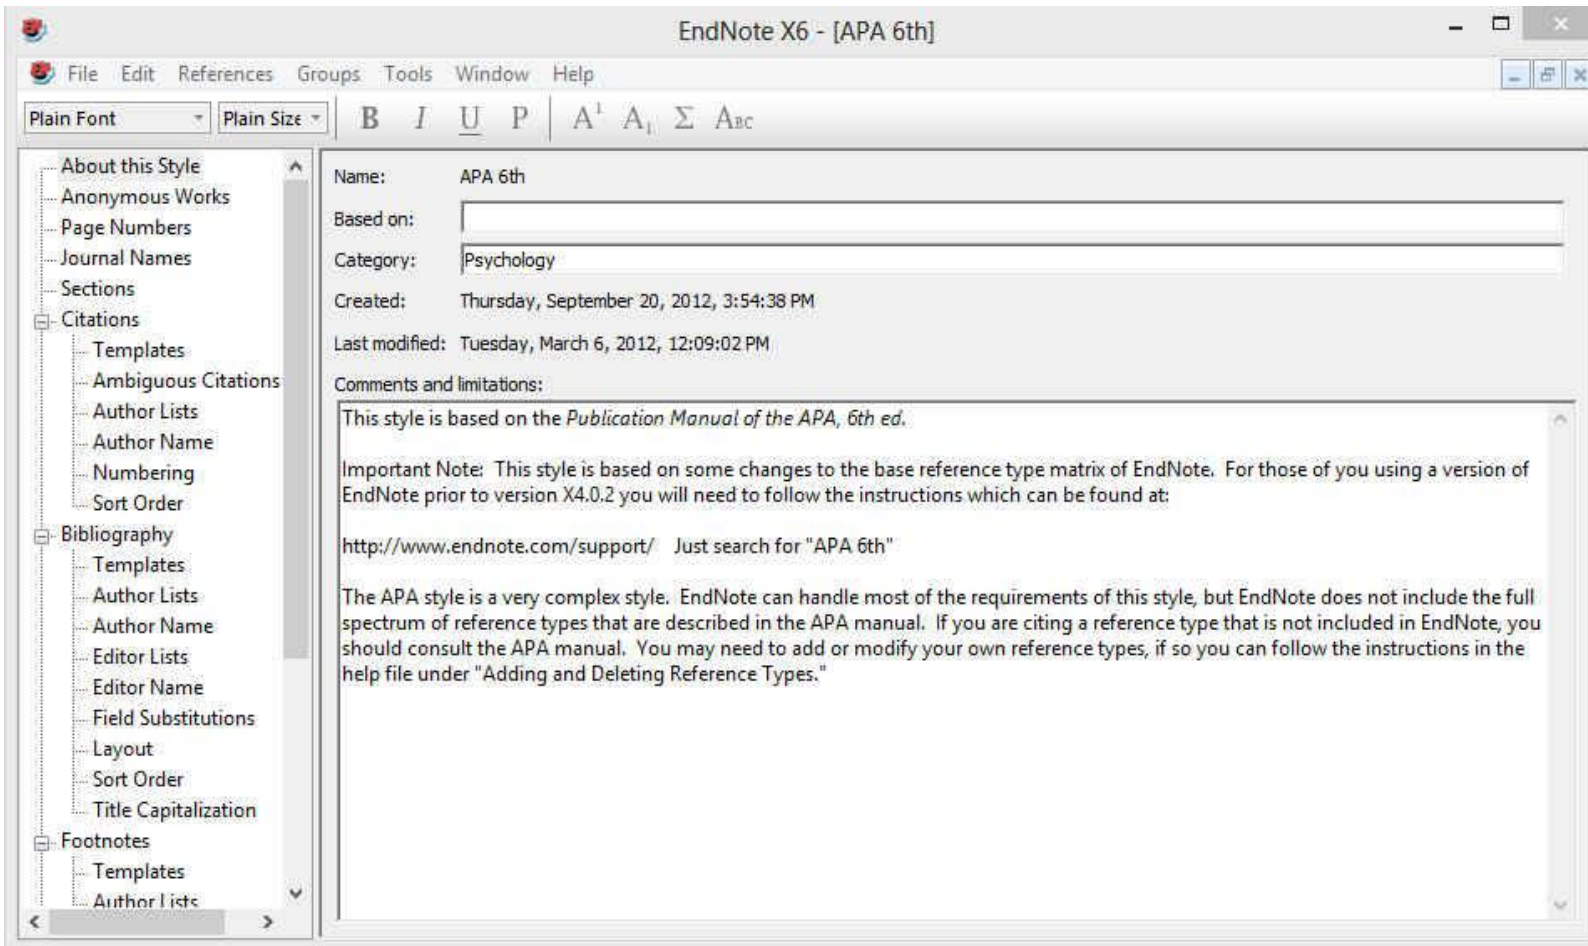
EndNote X6 - [APA 6th]

File Edit References Groups Tools Window Help

Plain Font | Plain Size | B I U P $A^1$ $A_1$ Σ Abc

About this Style
Anonymous Works
Page Numbers
Journal Names
Sections
Citations
Templates
Ambiguous Citations
Author Lists
Author Name
Numbering
Sort Order
Bibliography
Templates
Author Lists
Author Name
Editor Lists
Editor Name
Field Substitutions
Layout
Sort Order
Title Capitalization
Footnotes
Templates
Author Lists

Name: APA 6th

Based on:

Category: Psychology

Created: Thursday, September 20, 2012, 3:54:38 PM

Last modified: Tuesday, March 6, 2012, 12:09:02 PM

Comments and limitations:

This style is based on the *Publication Manual of the APA, 6th ed.*

Important Note: This style is based on some changes to the base reference type matrix of EndNote. For those of you using a version of EndNote prior to version X4.0.2 you will need to follow the instructions which can be found at:

http://www.endnote.com/support/ Just search for "APA 6th"

The APA style is a very complex style. EndNote can handle most of the requirements of this style, but EndNote does not include the full spectrum of reference types that are described in the APA manual. If you are citing a reference type that is not included in EndNote, you should consult the APA manual. You may need to add or modify your own reference types, if so you can follow the instructions in the help file under "Adding and Deleting Reference Types."